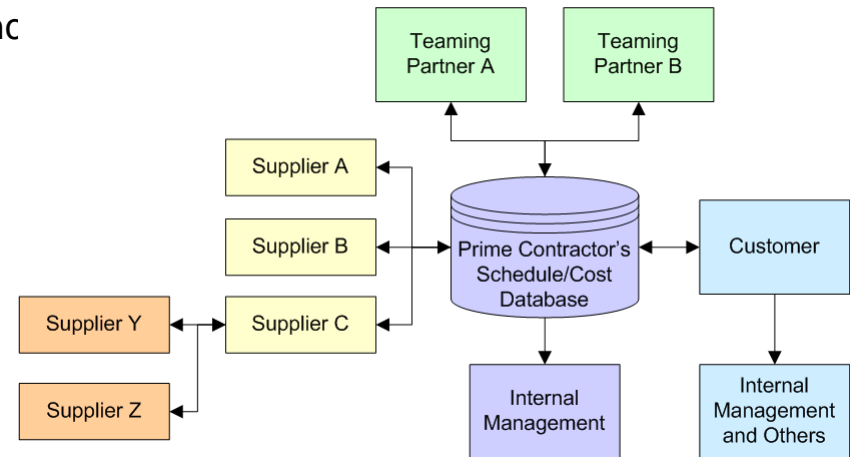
nc

Teaming Partner A

Teaming Partner B

Supplier A

Supplier B

Prime Contractor's Schedule/Cost Database

Customer

Supplier Y

Supplier C

Supplier Z

Internal Management

Internal Management and Others